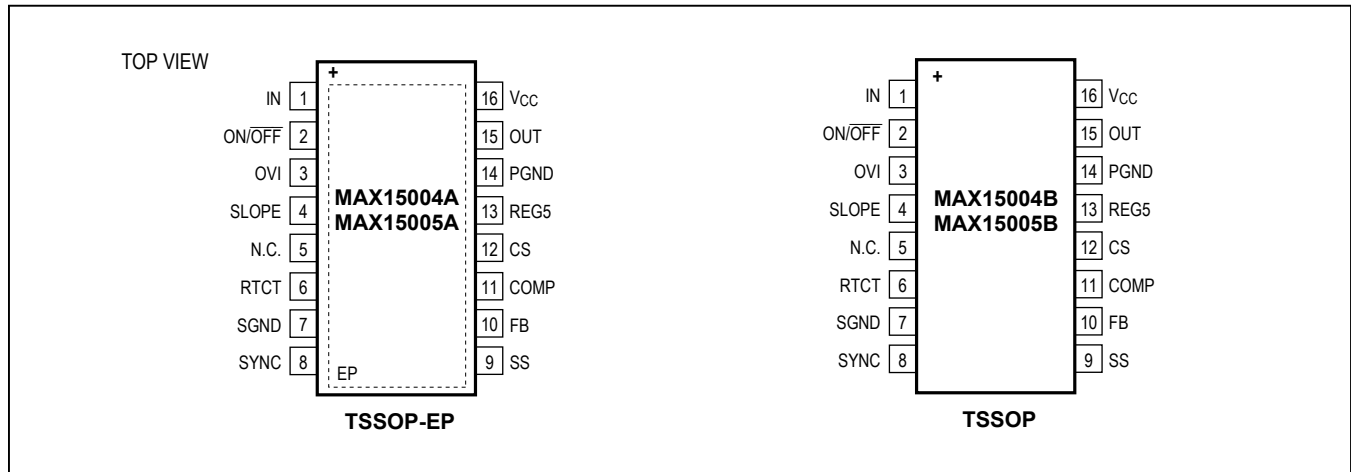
TOP VIEW

+

IN 1
ON/$\overline{\text{OFF}}$ 2
OVI 3
SLOPE 4
N.C. 5
RTCT 6
SGND 7
SYNC 8

16 $V_{CC}$
15 OUT
14 PGND
13 REG5
12 CS
11 COMP
10 FB
9 SS

MAX15004A
MAX15005A

EP

TSSOP-EP

+

IN 1
ON/$\overline{\text{OFF}}$ 2
OVI 3
SLOPE 4
N.C. 5
RTCT 6
SGND 7
SYNC 8

16 $V_{CC}$
15 OUT
14 PGND
13 REG5
12 CS
11 COMP
10 FB
9 SS

MAX15004B
MAX15005B

TSSOP